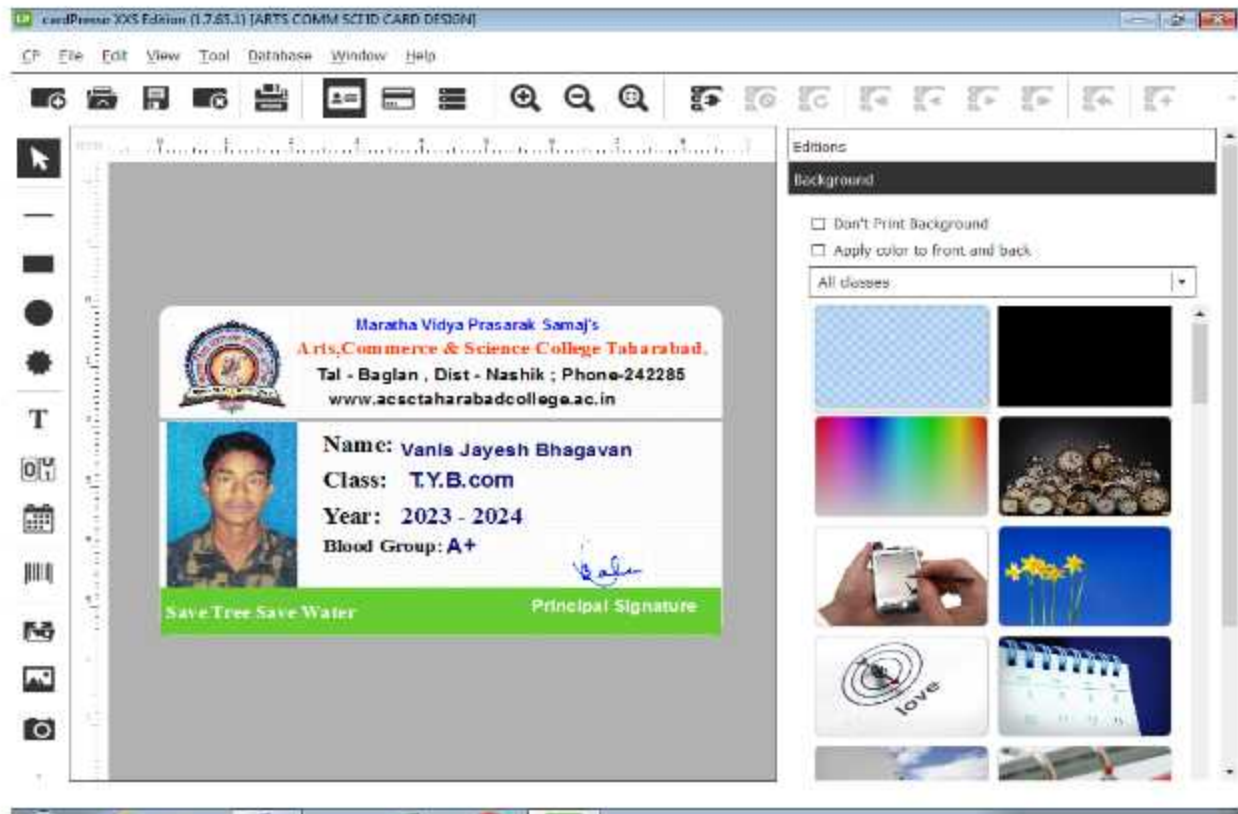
cardPresso XXS Edition (1.7.65.1) [ARTS COMM SCI ID CARD DESIGN]

CP File Edit View Tool Database Window Help

Editions

Background

Don't Print Background

Apply color to front and back

All classes

Maratha Vidya Prasarak Samaj's

Arts,Commerce & Science College Taharabad.

Tal - Baglan , Dist - Nashik ; Phone-242285

www.acsctaharabadcollege.ac.in

Name: Vanis Jayesh Bhagavan

Class: T.Y.B.com

Year: 2023 - 2024

Blood Group: A+

Save Tree Save Water

Principal Signature

love